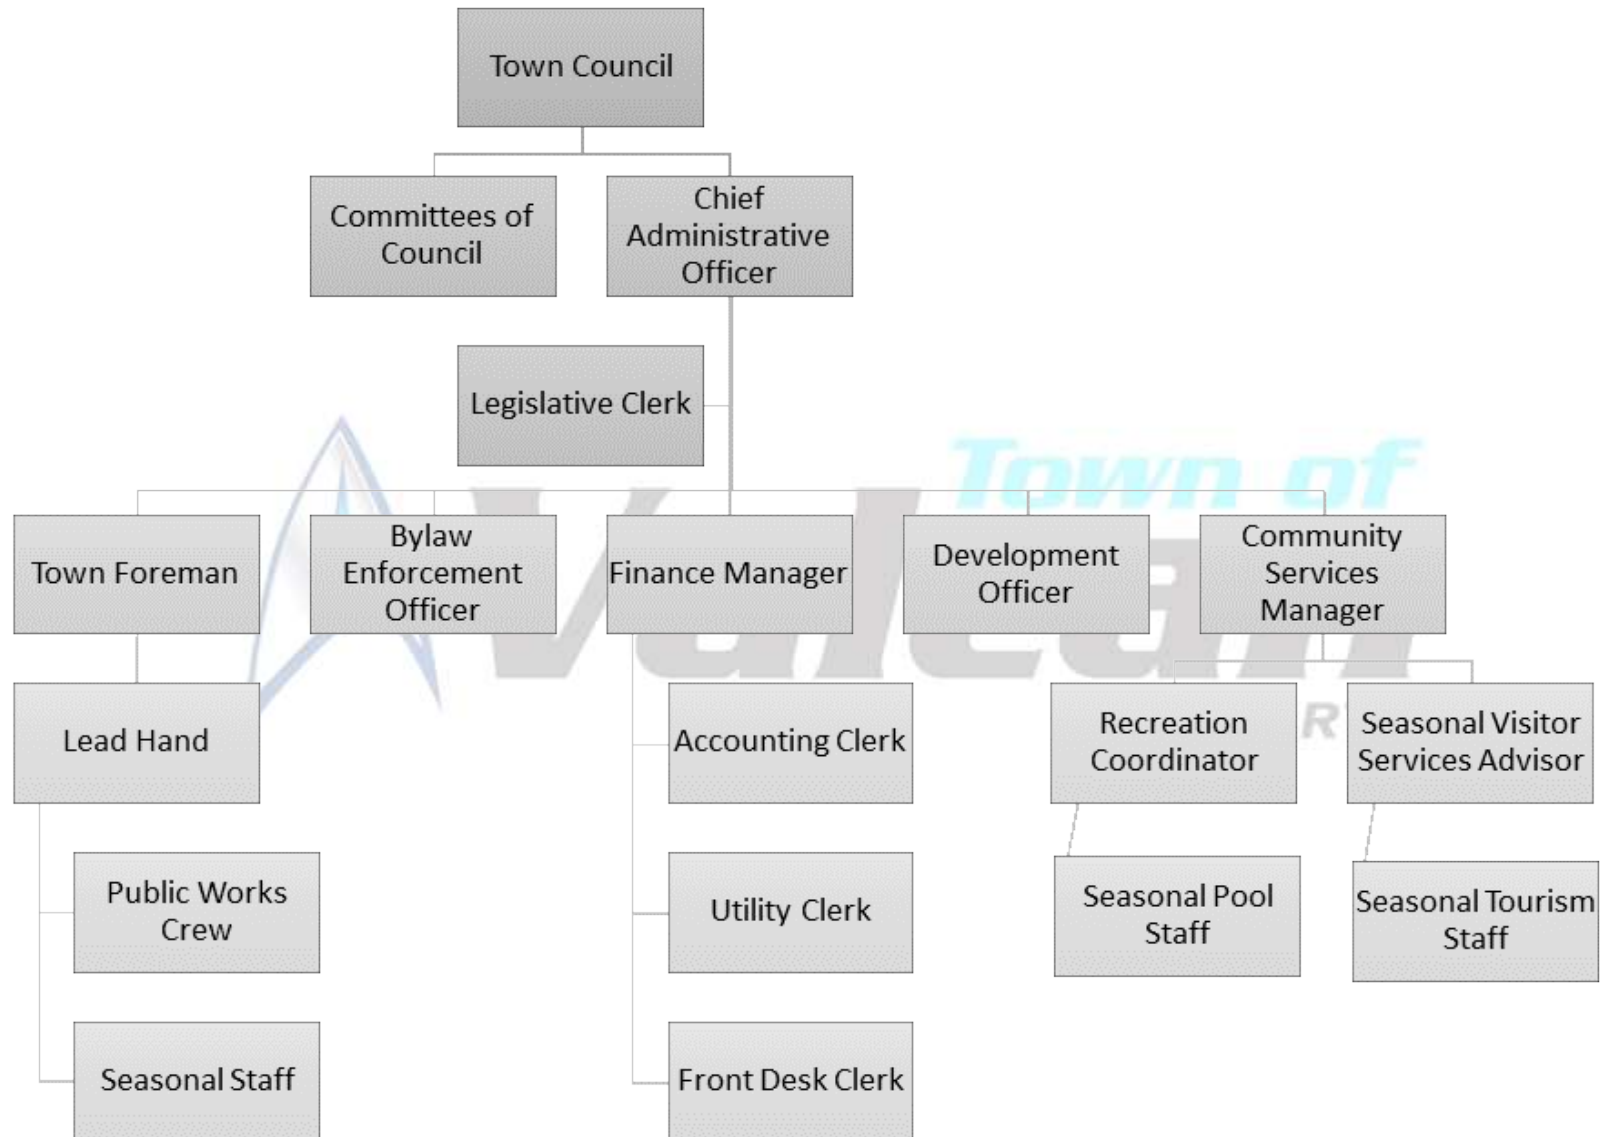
Town Council

Committees of Council

Chief Administrative Officer

Legislative Clerk

Town of Vulcan

Town Foreman

Bylaw Enforcement Officer

Finance Manager

Development Officer

Community Services Manager

Lead Hand

Accounting Clerk

Recreation Coordinator

Seasonal Visitor Services Advisor

Public Works Crew

Utility Clerk

Seasonal Pool Staff

Seasonal Tourism Staff

Seasonal Staff

Front Desk Clerk